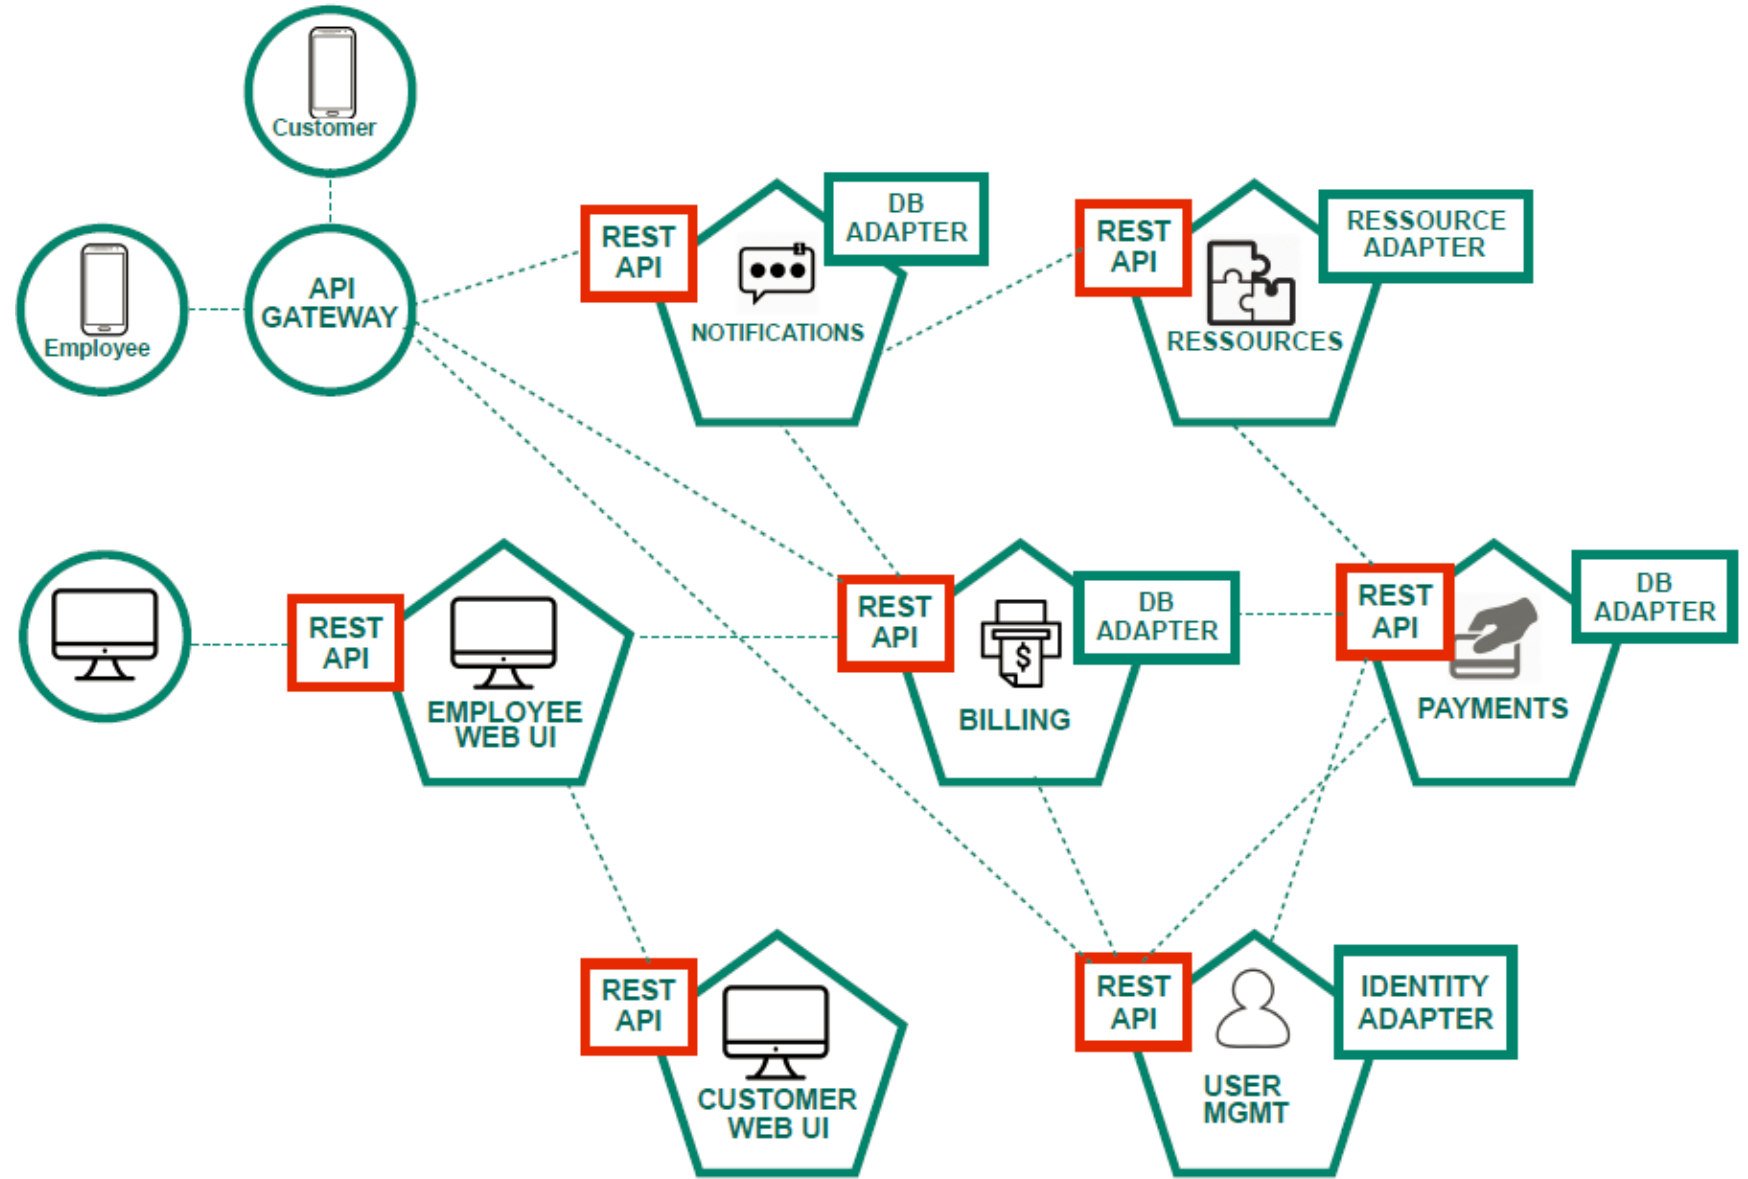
Customer

Employee

API GATEWAY

REST API

DB ADAPTER

NOTIFICATIONS

REST API

RESSOURCE ADAPTER

RESSOURCES

REST API

EMPLOYEE WEB UI

REST API

DB ADAPTER

BILLING

REST API

DB ADAPTER

PAYMENTS

REST API

CUSTOMER WEB UI

REST API

IDENTITY ADAPTER

USER MGMT